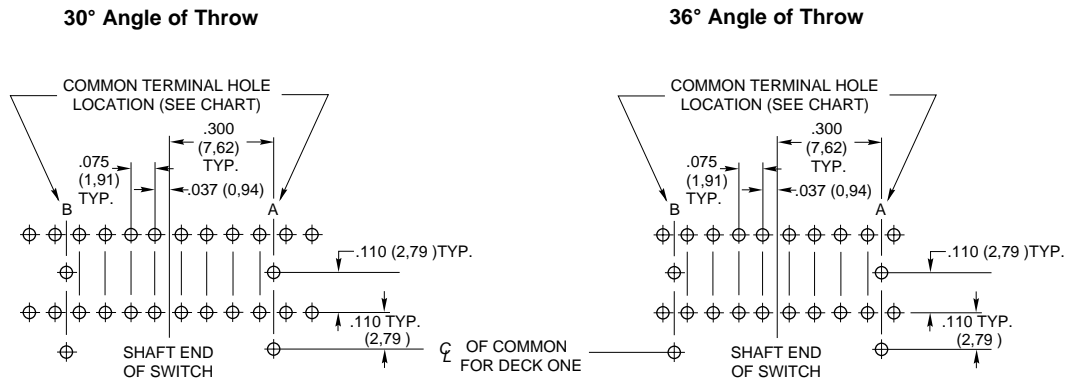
30° Angle of Throw

COMMON TERMINAL HOLE LOCATION (SEE CHART)

.300 (7,62) TYP.

.075 (1,91) TYP.

.037 (0,94)

B

A

.110 (2,79 )TYP.

.110 TYP. (2,79 )

SHAFT END OF SWITCH

36° Angle of Throw

COMMON TERMINAL HOLE LOCATION (SEE CHART)

.300 (7,62) TYP.

.075 (1,91) TYP.

.037 (0,94)

B

A

.110 (2,79 )TYP.

.110 TYP. (2,79 )

℄ OF COMMON FOR DECK ONE

SHAFT END OF SWITCH